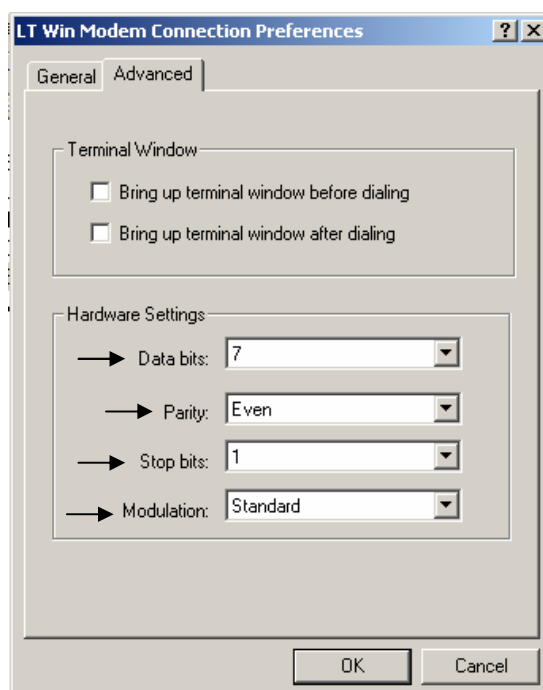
LT Win Modem Connection Preferences ? X

General | Advanced

Terminal Window

Bring up terminal window before dialing

Bring up terminal window after dialing

Hardware Settings

Data bits: 7

Parity: Even

Stop bits: 1

Modulation: Standard

OK | Cancel